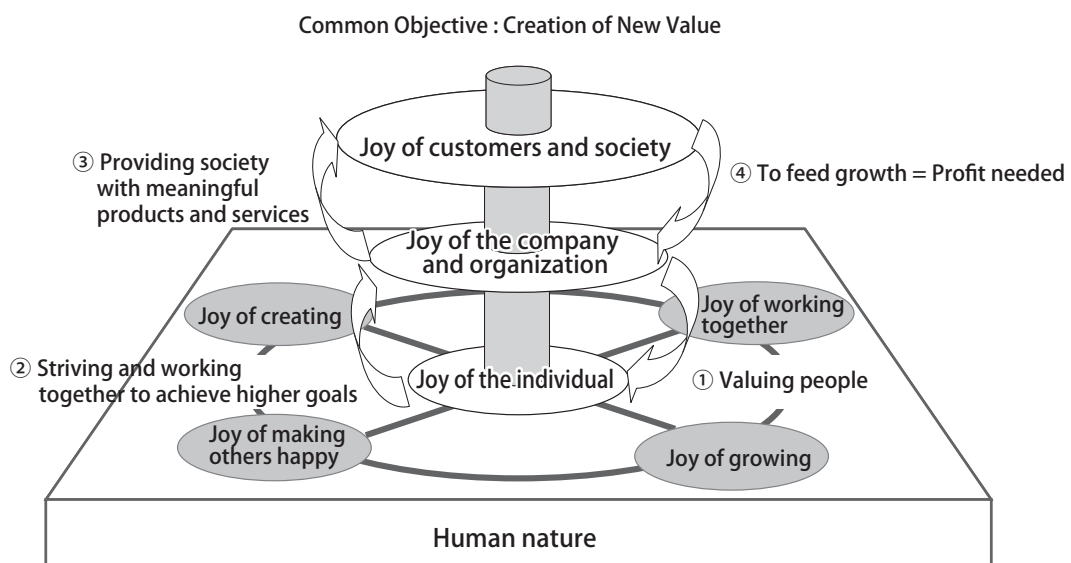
Common Objective : Creation of New Value

Joy of customers and society

③ Providing society with meaningful products and services

④ To feed growth = Profit needed

Joy of the company and organization

Joy of creating

Joy of working together

② Striving and working together to achieve higher goals

Joy of the individual

① Valuing people

Joy of making others happy

Joy of growing

Human nature